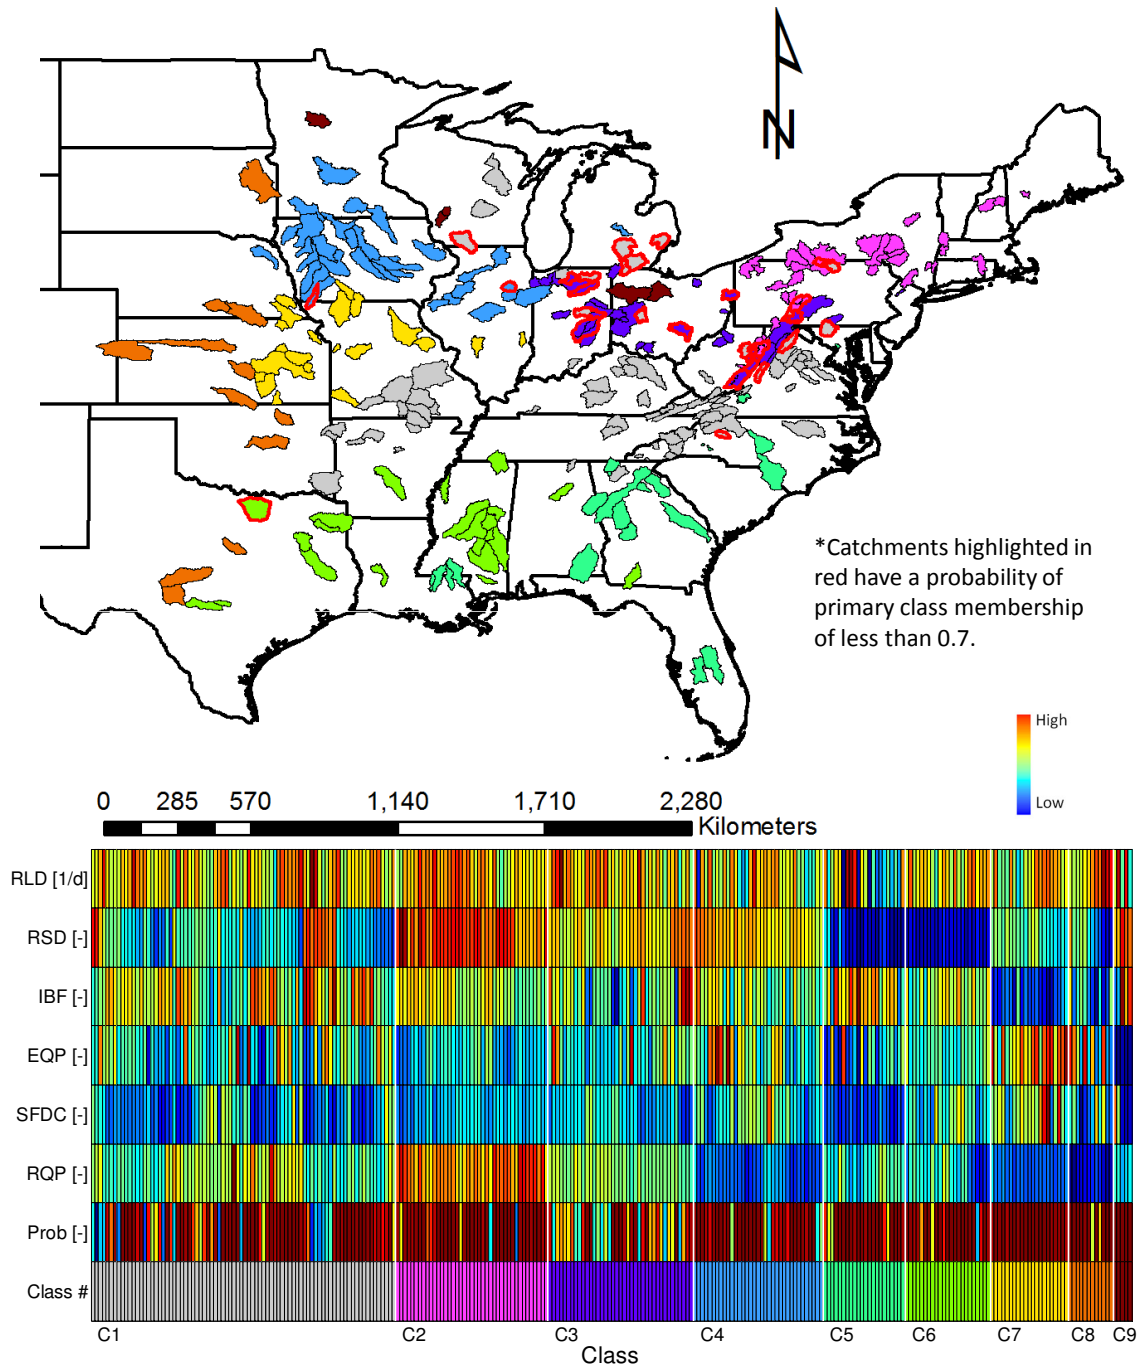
N

*Catchments highlighted in red have a probability of primary class membership of less than 0.7.

High

Low

0 285 570 1,140 1,710 2,280 Kilometers

RLD [1/d]
RSD [-]
IBF [-]
EQP [-]
SFDC [-]
RQP [-]
Prob [-]
Class #

C1 C2 C3 C4 C5 C6 C7 C8 C9
Class